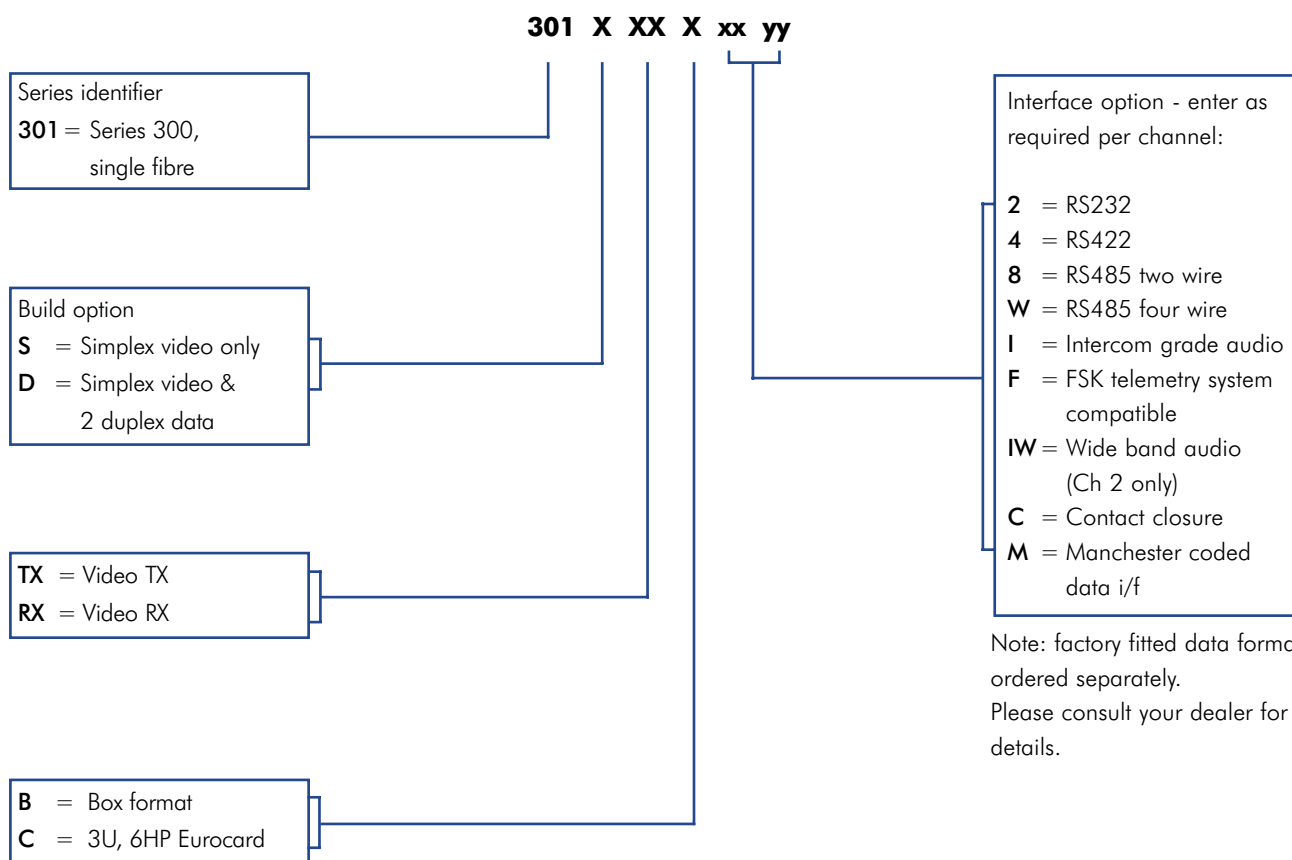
301 X XX X xx yy

Series identifier
**301** = Series 300, single fibre

Build option
**S** = Simplex video only
**D** = Simplex video & 2 duplex data

**TX** = Video TX
**RX** = Video RX

**B** = Box format
**C** = 3U, 6HP Eurocard

Interface option - enter as required per channel:

**2** = RS232
**4** = RS422
**8** = RS485 two wire
**W** = RS485 four wire
**I** = Intercom grade audio
**F** = FSK telemetry system compatible
**IW** = Wide band audio (Ch 2 only)
**C** = Contact closure
**M** = Manchester coded data i/f

Note: factory fitted data forma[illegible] ordered separately.
Please consult your dealer for details.